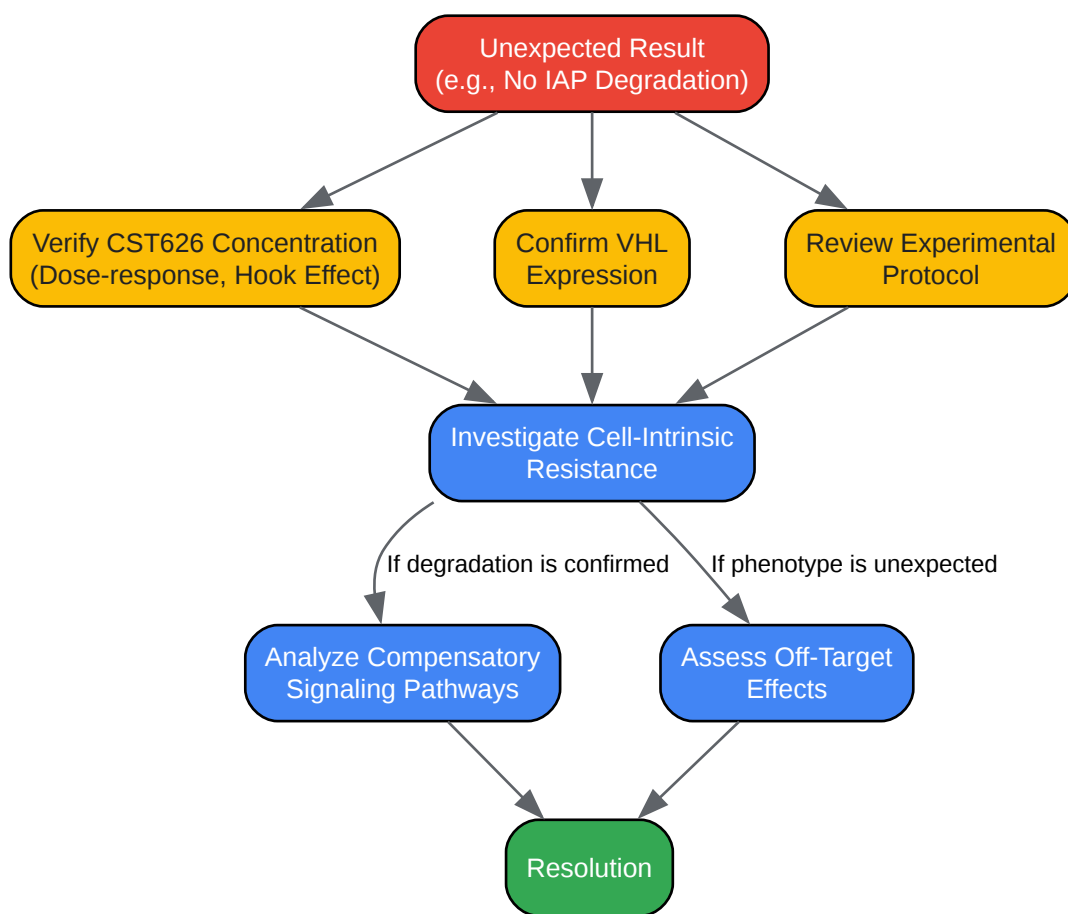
Unexpected Result
(e.g., No IAP Degradation)

Verify CST626 Concentration
(Dose-response, Hook Effect)

Confirm VHL
Expression

Review Experimental
Protocol

Investigate Cell-Intrinsic
Resistance

If degradation is confirmed

If phenotype is unexpected

Analyze Compensatory
Signaling Pathways

Assess Off-Target
Effects

Resolution